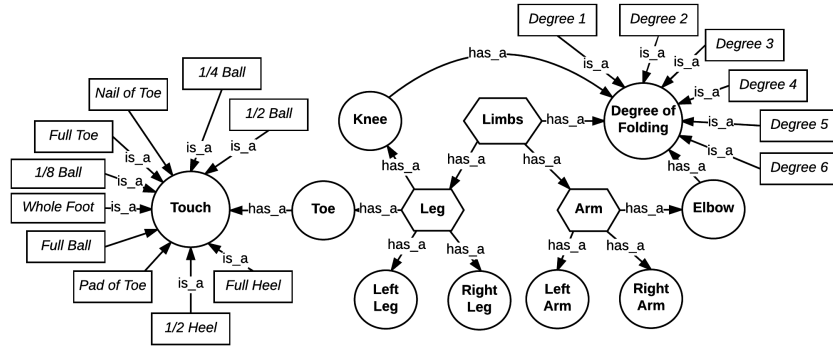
Degree 1
Degree 2
Degree 3
has_a
is_a
is_a
is_a
Degree 4
is_a
Nail of Toe
1/4 Ball
Knee
Limbs
has_a
Degree of Folding
is_a
Degree 5
1/2 Ball
is_a
Full Toe
is_a
is_a
is_a
has_a
has_a
has_a
is_a
Degree 6
1/8 Ball
is_a
has_a
Whole Foot
is_a
Touch
has_a
Toe
has_a
Leg
Arm
has_a
Elbow
Full Ball
is_a
has_a
has_a
has_a
has_a
Pad of Toe
is_a
Full Heel
Left Leg
Right Leg
Left Arm
Right Arm
1/2 Heel